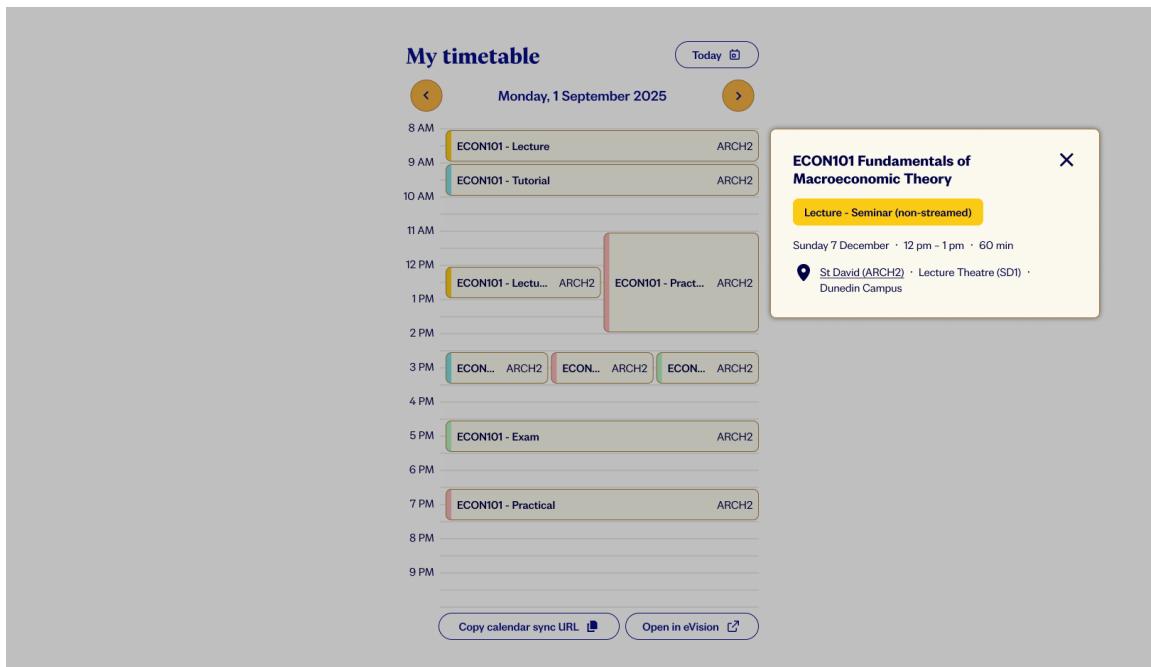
My timetable

Today

Monday, 1 September 2025

8 AM
ECON101 - Lecture ARCH2
9 AM
ECON101 - Tutorial ARCH2
10 AM
11 AM
12 PM
ECON101 - Lectu... ARCH2
ECON101 - Pract... ARCH2
1 PM
2 PM
3 PM
ECON... ARCH2
ECON... ARCH2
ECON... ARCH2
4 PM
5 PM
ECON101 - Exam ARCH2
6 PM
7 PM
ECON101 - Practical ARCH2
8 PM
9 PM

Copy calendar sync URL
Open in eVision

ECON101 Fundamentals of Macroeconomic Theory

Lecture - Seminar (non-streamed)

Sunday 7 December · 12 pm – 1 pm · 60 min

St David (ARCH2) · Lecture Theatre (SD1) · Dunedin Campus